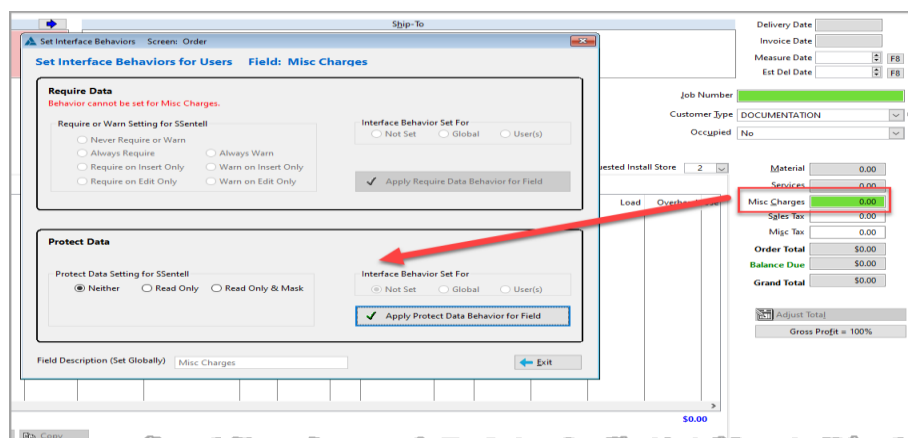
Ship-To

Set Interface Behaviors Screen: Order

Set Interface Behaviors for Users Field: Misc Charges

Require Data
Behavior cannot be set for Misc Charges.

Require or Warn Setting for SSentell
Never Require or Warn
Always Require
Always Warn
Require on Insert Only
Warn on Insert Only
Require on Edit Only
Warn on Edit Only

Interface Behavior Set For
Not Set
Global
User(s)

Apply Require Data Behavior for Field

Protect Data

Protect Data Setting for SSentell
Neither
Read Only
Read Only & Mask

Interface Behavior Set For
Not Set
Global
User(s)

Apply Protect Data Behavior for Field

Field Description (Set Globally) Misc Charges

Exit

Delivery Date
Invoice Date
Measure Date F8
Est Del Date F8

Job Number
Customer Type DOCUMENTATION
Occupied No

uested Install Store 2

Load Overhe

Material 0.00
Services 0.00
Misc Charges 0.00
Sales Tax 0.00
Misc Tax 0.00
Order Total $0.00
Balance Due $0.00
Grand Total $0.00

Adjust Total
Gross Profit = 100%

$0.00

Copy